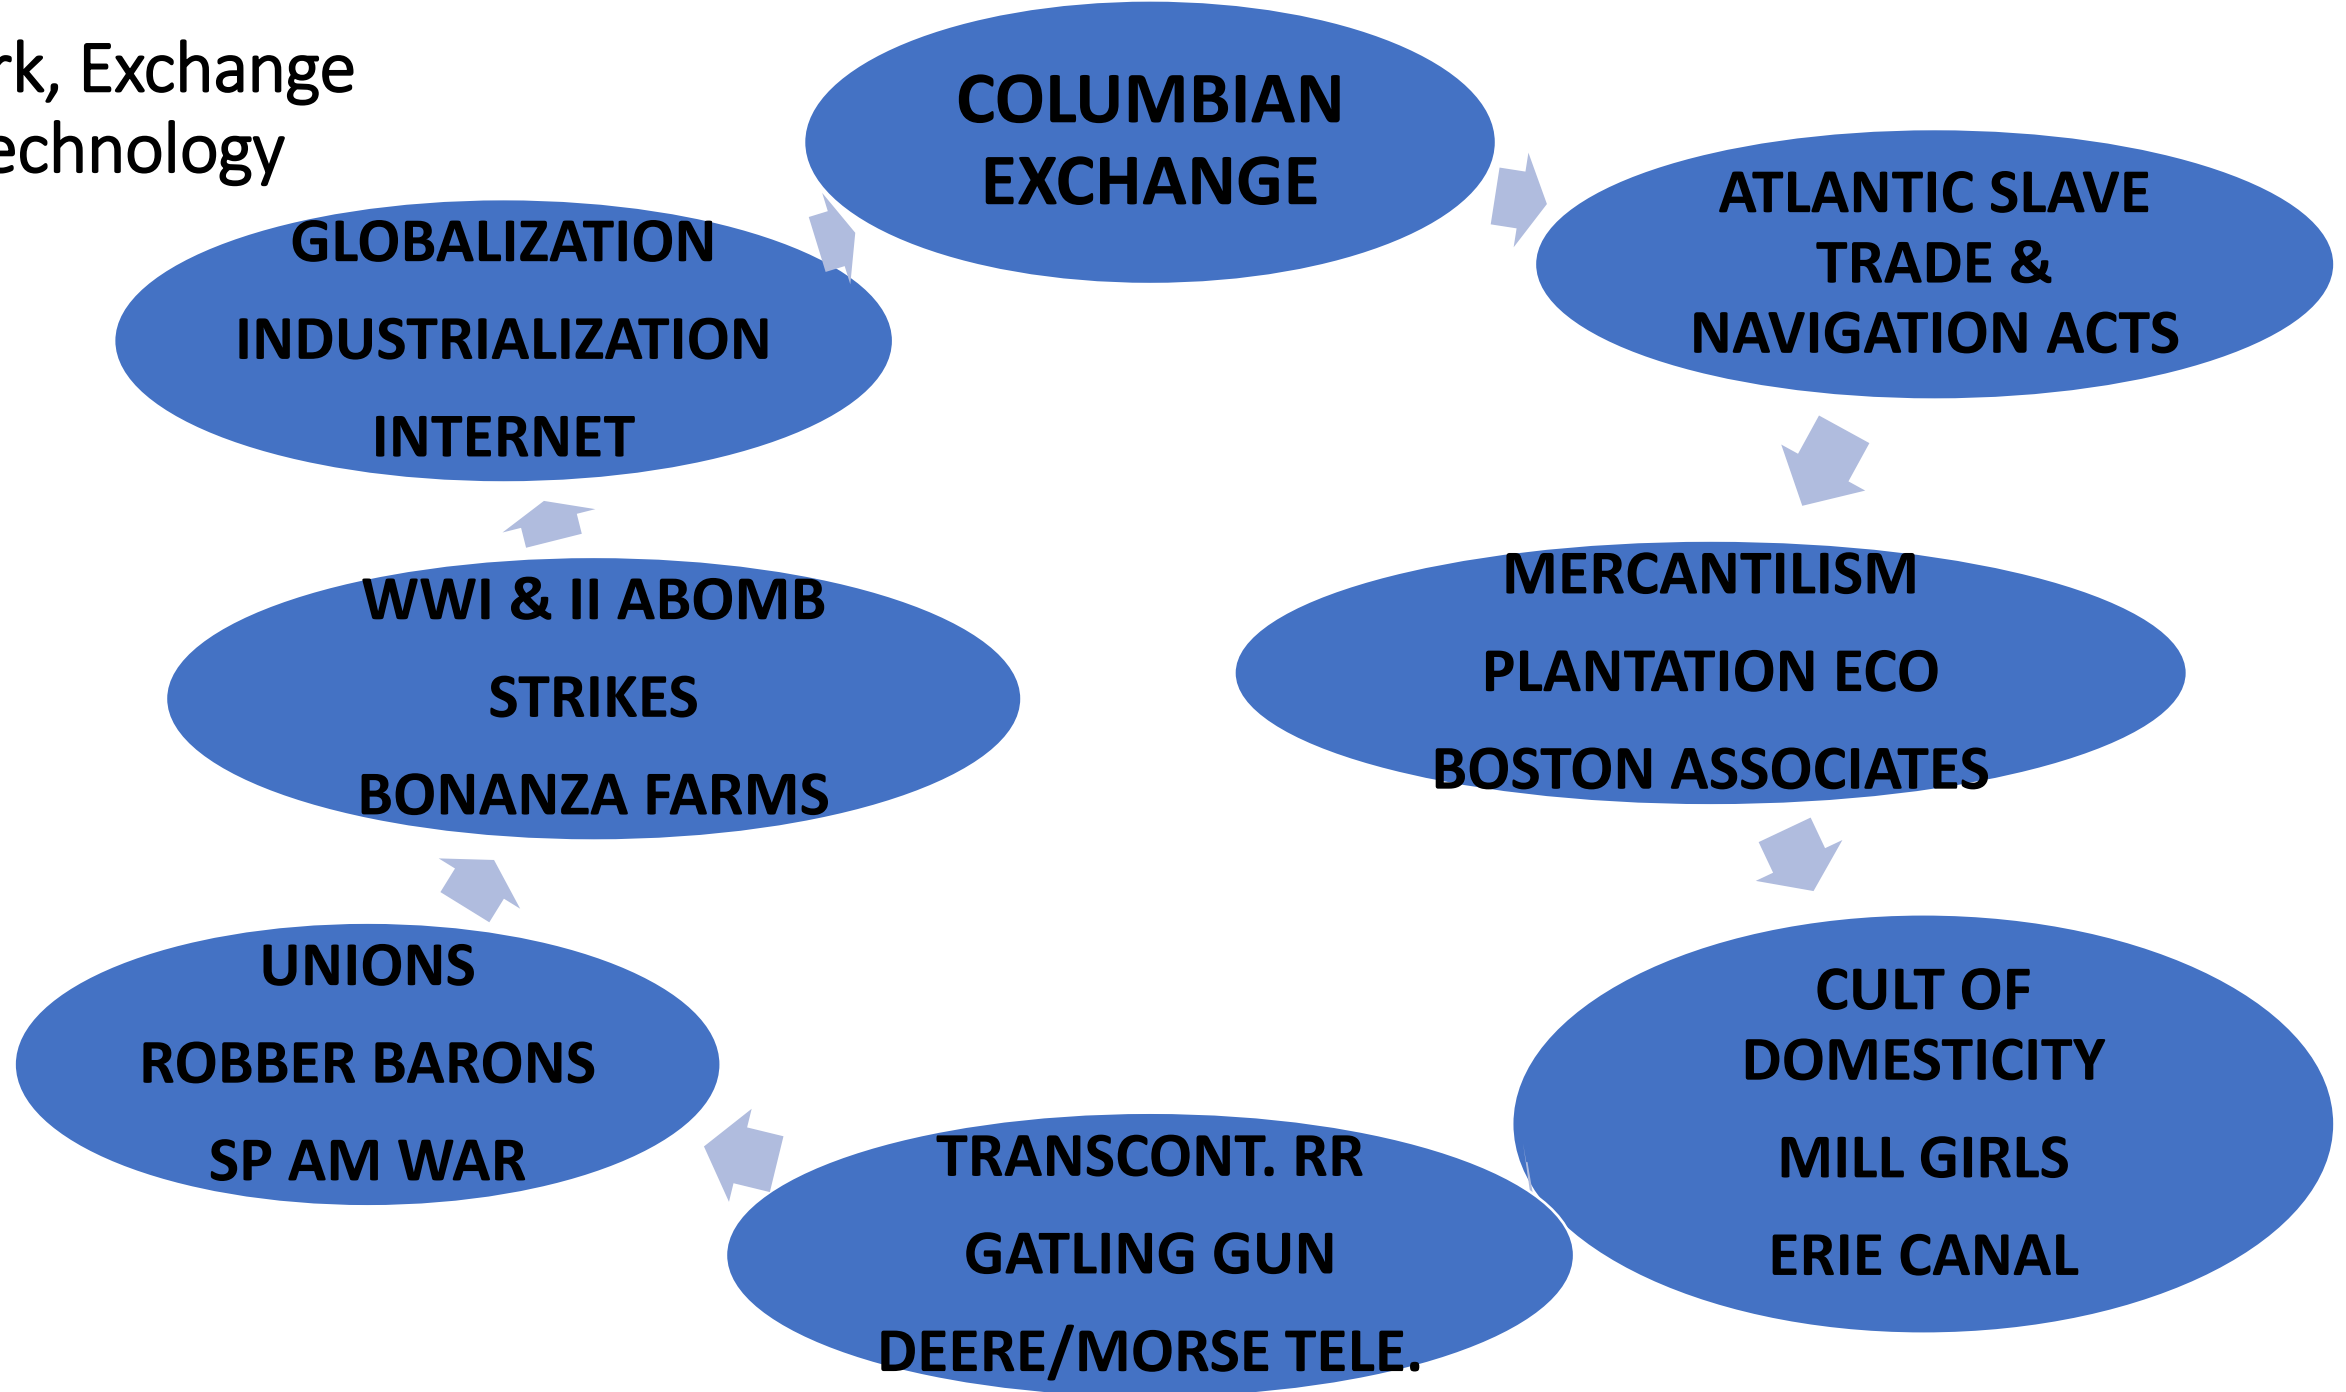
rk, Exchange
echnology

COLUMBIAN EXCHANGE

ATLANTIC SLAVE TRADE & NAVIGATION ACTS

MERCANTILISM
PLANTATION ECO
BOSTON ASSOCIATES

CULT OF DOMESTICITY
MILL GIRLS
ERIE CANAL

TRANSCONT. RR
GATLING GUN
DEERE/MORSE TELE.

UNIONS
ROBBER BARONS
SP AM WAR

WWI & II ABOMB
STRIKES
BONANZA FARMS

GLOBALIZATION
INDUSTRIALIZATION
INTERNET